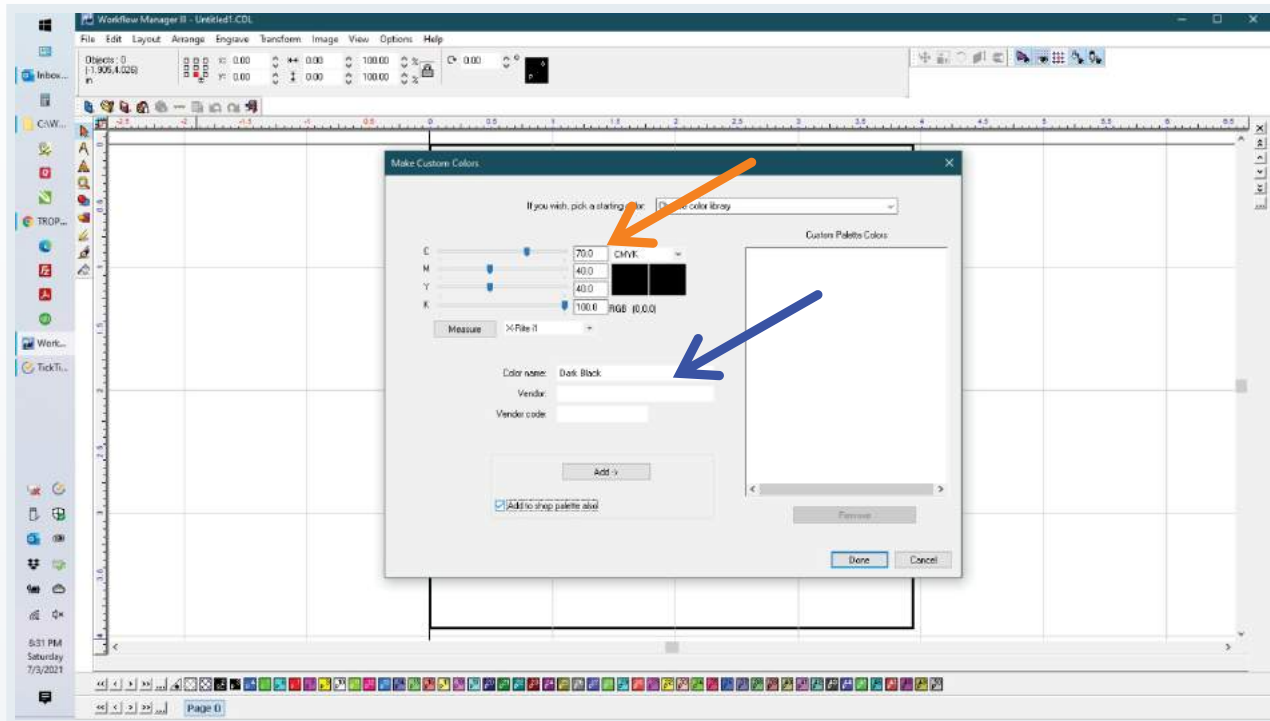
Inbox...
CAW...
TROP...
Work...
TickTi...
6:31 PM
Saturday
7/3/2021

Workflow Manager II - Untitled1.CDL
File Edit Layout Arrange Engrave Transform Image View Options Help
Objects : 0
(-1.906,4.026)
in
X: 0.00
Y: 0.00
0.00
0.00
100.00
100.00
%
%
0.00

Make Custom Colors
If you wish, pick a starting color: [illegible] color library
C 70.0
M 40.0
Y 40.0
K 100.0
CMYK
RGB (0,0,0)
Measure
X-Rite i1
Custom Palette Colors
Color name: Dark Black
Vendor:
Vendor code:
Add ->
Add to shop palette also
Remove
Done
Cancel

Page 0